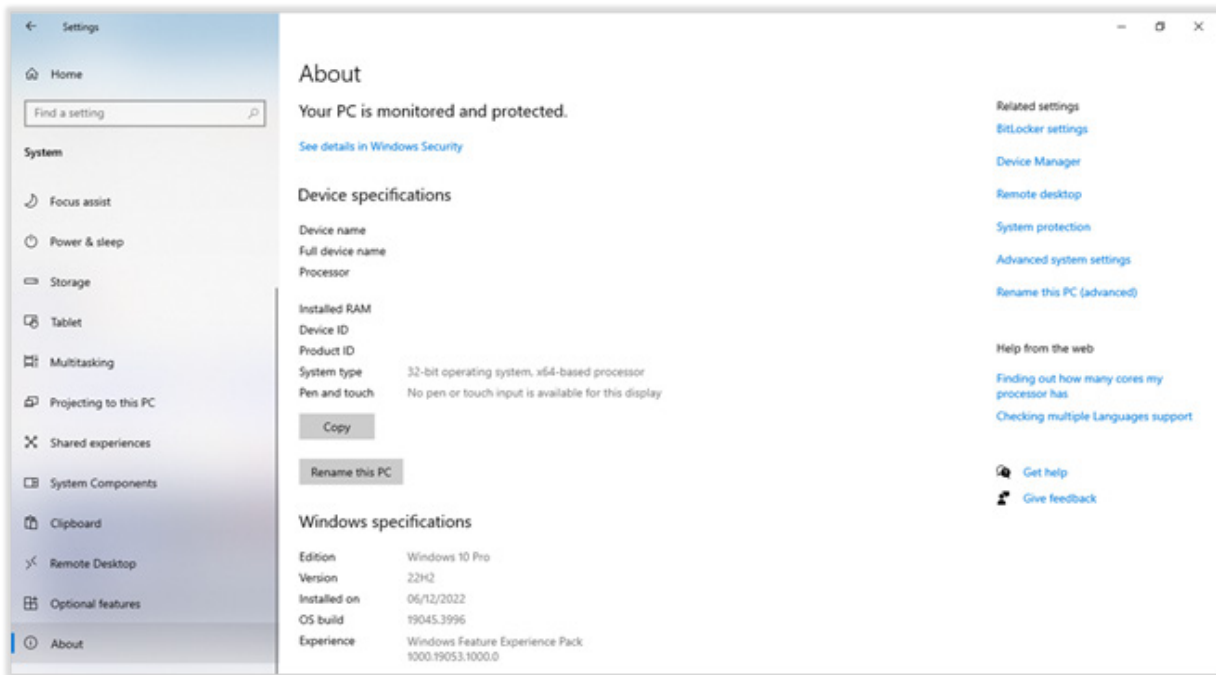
Settings

Home

Find a setting

System

Focus assist

Power & sleep

Storage

Tablet

Multitasking

Projecting to this PC

Shared experiences

System Components

Clipboard

Remote Desktop

Optional features

About

About

Your PC is monitored and protected.

See details in Windows Security

Device specifications

| | |
|---|---|
| Device name | |
| Full device name | |
| Processor | |
| Installed RAM | |
| Device ID | |
| Product ID | |
| System type | 32-bit operating system, x64-based processor |
| Pen and touch | No pen or touch input is available for this display |

Copy

Rename this PC

Windows specifications

| | |
|---|---|
| Edition | Windows 10 Pro |
| Version | 22H2 |
| Installed on | 06/12/2022 |
| OS build | 19045.3996 |
| Experience | Windows Feature Experience Pack 1000.19053.1000.0 |

Related settings

BitLocker settings

Device Manager

Remote desktop

System protection

Advanced system settings

Rename this PC (advanced)

Help from the web

Finding out how many cores my processor has

Checking multiple Languages support

Get help

Give feedback